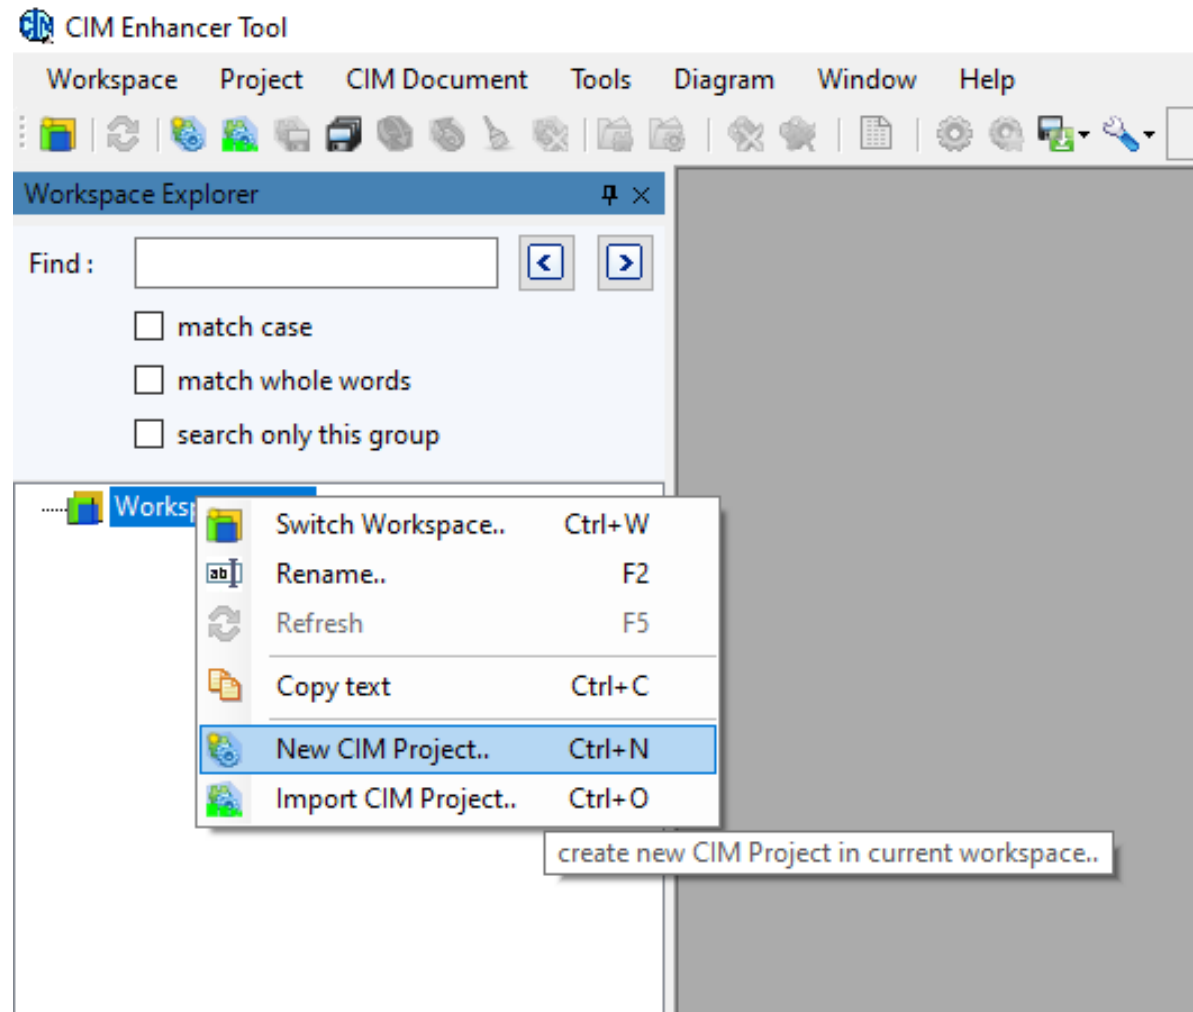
CIM Enhancer Tool

Workspace Project CIM Document Tools Diagram Window Help

Workspace Explorer

Find :

match case

match whole words

search only this group

Worksp

| | |
|---|---|
| Switch Workspace.. | Ctrl+W |
| Rename.. | F2 |
| Refresh | F5 |
| Copy text | Ctrl+C |
| New CIM Project.. | Ctrl+N |
| Import CIM Project.. | Ctrl+O |

create new CIM Project in current workspace..